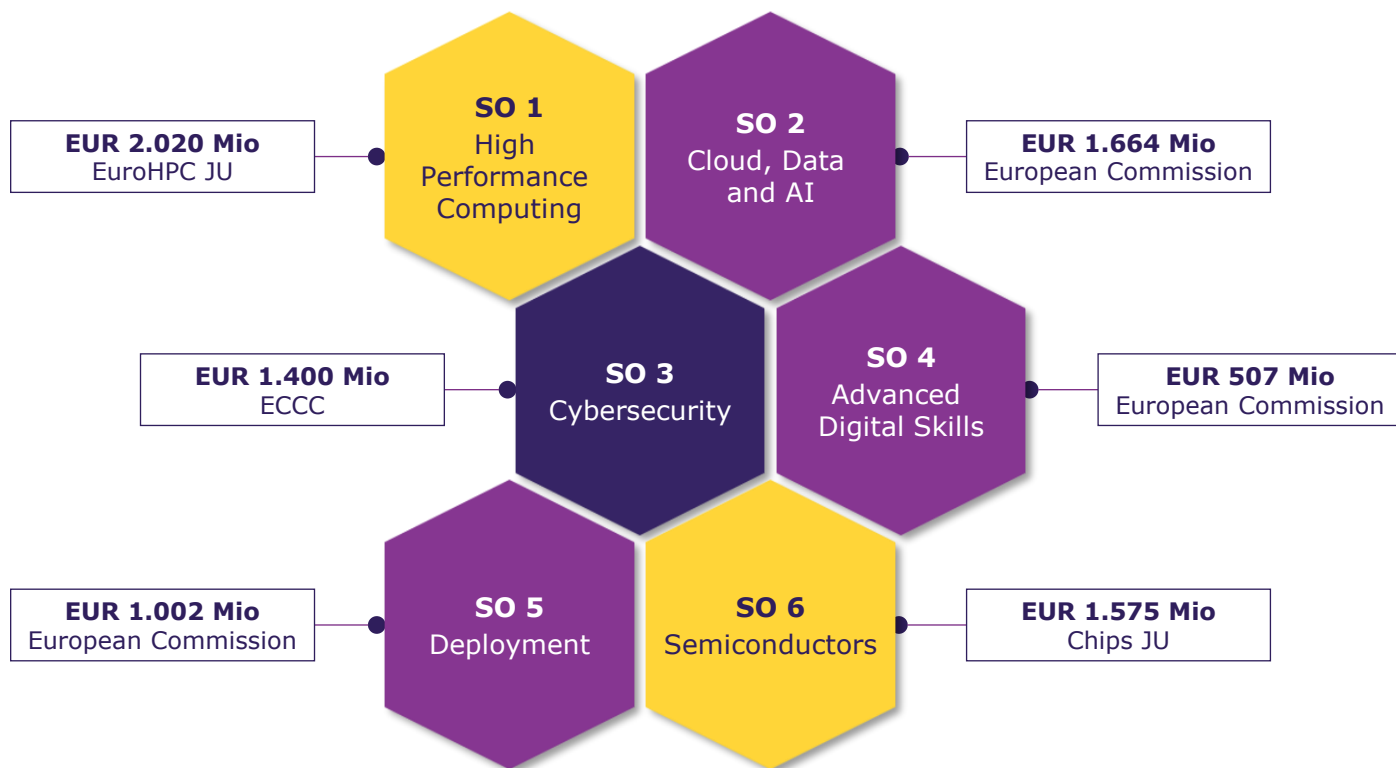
EUR 2.020 Mio
EuroHPC JU

SO 1
High Performance Computing

SO 2
Cloud, Data and AI

EUR 1.664 Mio
European Commission

EUR 1.400 Mio
ECCC

SO 3
Cybersecurity

SO 4
Advanced Digital Skills

EUR 507 Mio
European Commission

EUR 1.002 Mio
European Commission

SO 5
Deployment

SO 6
Semiconductors

EUR 1.575 Mio
Chips JU